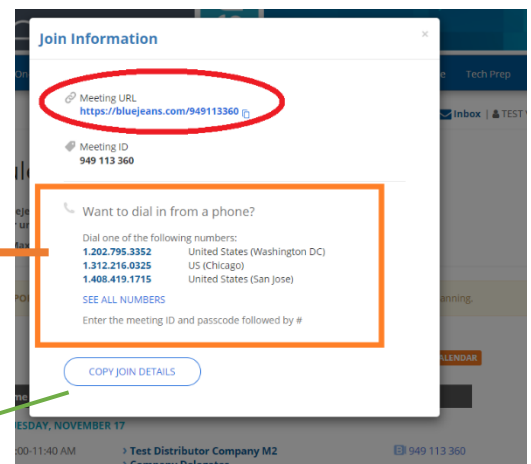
Join Information

×

Meeting URL
https://bluejeans.com/949113360

Meeting ID
949 113 360

Want to dial in from a phone?

Dial one of the following numbers:

| | |
|---|---|
| 1.202.795.3352 | United States (Washington DC) |
| 1.312.216.0325 | US (Chicago) |
| 1.408.419.1715 | United States (San Jose) |

SEE ALL NUMBERS

Enter the meeting ID and passcode followed by #

COPY JOIN DETAILS

Tech Prep

Inbox | TEST

anning.

ALENDAR

ESDAY, NOVEMBER 17

:00-11:40 AM

Test Distributor Company M2

949 113 360